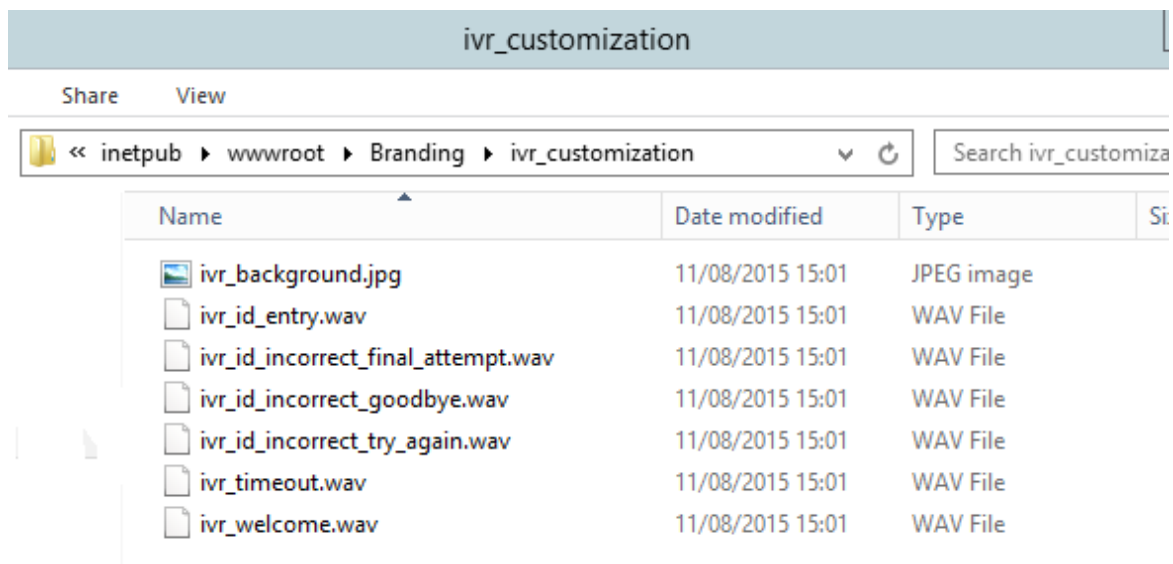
ivr_customization

Share View

« inetpub ▸ wwwroot ▸ Branding ▸ ivr_customization

Search ivr_customiza

| Name | Date modified | Type | Si |
|---|---|---|---|
| ivr_background.jpg | 11/08/2015 15:01 | JPEG image | |
| ivr_id_entry.wav | 11/08/2015 15:01 | WAV File | |
| ivr_id_incorrect_final_attempt.wav | 11/08/2015 15:01 | WAV File | |
| ivr_id_incorrect_goodbye.wav | 11/08/2015 15:01 | WAV File | |
| ivr_id_incorrect_try_again.wav | 11/08/2015 15:01 | WAV File | |
| ivr_timeout.wav | 11/08/2015 15:01 | WAV File | |
| ivr_welcome.wav | 11/08/2015 15:01 | WAV File | |